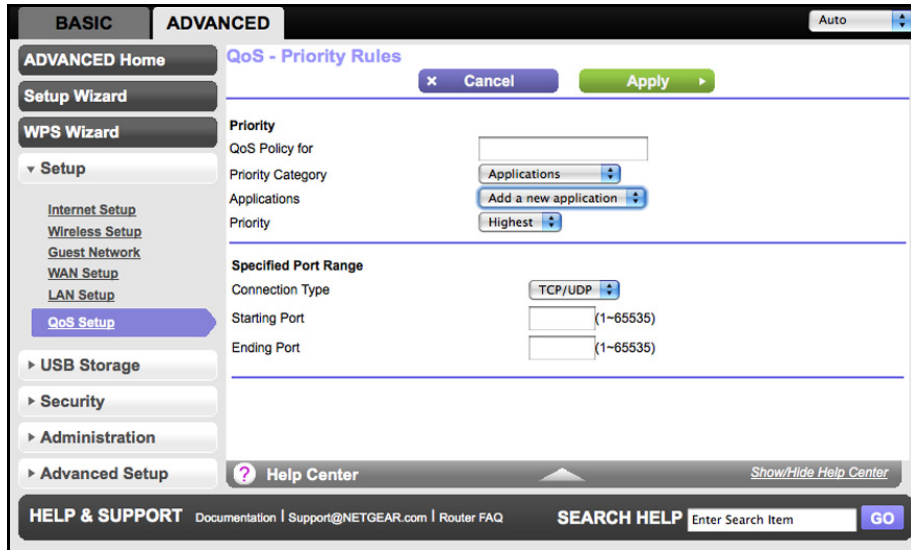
BASIC ADVANCED

Auto

ADVANCED Home

Setup Wizard

WPS Wizard

▾ Setup

Internet Setup
Wireless Setup
Guest Network
WAN Setup
LAN Setup
QoS Setup

▸ USB Storage

▸ Security

▸ Administration

▸ Advanced Setup

QoS - Priority Rules

× Cancel

Apply ▸

Priority

| | |
|---|---|
| QoS Policy for | |
| Priority Category | Applications |
| Applications | Add a new application |
| Priority | Highest |

Specified Port Range

| | |
|---|---|
| Connection Type | TCP/UDP |
| Starting Port | (1~65535) |
| Ending Port | (1~65535) |

? Help Center

Show/Hide Help Center

HELP & SUPPORT Documentation | Support@NETGEAR.com | Router FAQ

SEARCH HELP Enter Search Item GO